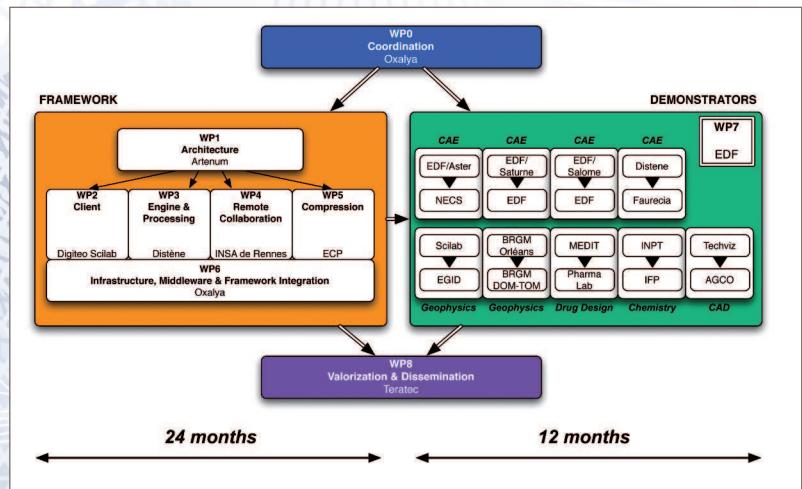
WP0
Coordination
Oxalya

FRAMEWORK

WP1
Architecture
Artenum

WP2
Client
Digiteo Scilab

WP3
Engine & Processing
Distène

WP4
Remote Collaboration
INSA de Rennes

WP5
Compression
ECP

WP6
Infrastructure, Middleware & Framework Integration
Oxalya

DEMONSTRATORS

WP7
EDF

CAE
EDF/Aster
NECS

CAE
EDF/ Saturne
EDF

CAE
EDF/ Salome
EDF

CAE
Distene
Faurecia

Scilab
EGID
Geophysics

BRGM Orléans
BRGM DOM-TOM
Geophysics

MEDIT
Pharma Lab
Drug Design

INPT
IFP
Chemistry

Techviz
AGCO
CAD

WP8
Valorization & Dissemination
Teratec

24 months

12 months